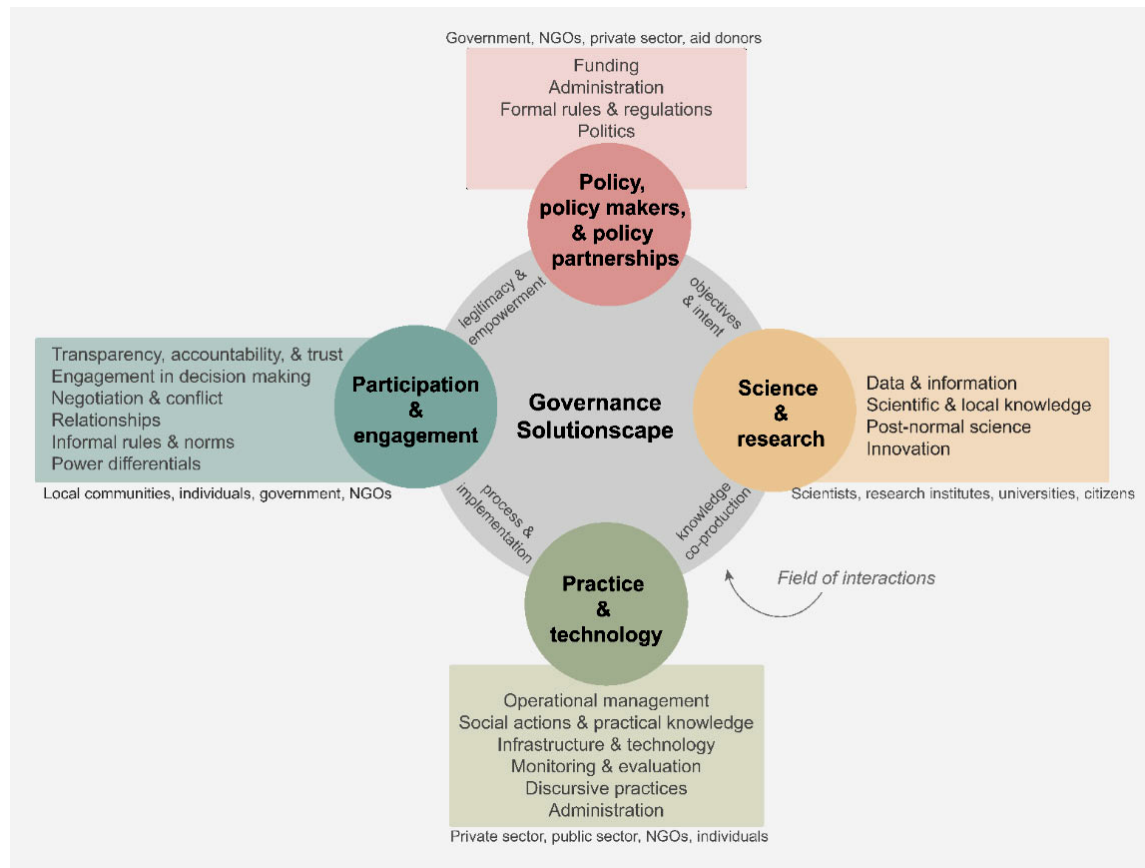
Government, NGOs, private sector, aid donors

Funding
Administration
Formal rules & regulations
Politics

Policy, policy makers, & policy partnerships

legitimacy & empowerment

objectives & intent

Transparency, accountability, & trust
Engagement in decision making
Negotiation & conflict
Relationships
Informal rules & norms
Power differentials

Participation & engagement

Local communities, individuals, government, NGOs

Governance Solutionscape

Science & research

Data & information
Scientific & local knowledge
Post-normal science
Innovation

Scientists, research institutes, universities, citizens

process & implementation

knowledge co-production

Field of interactions

Practice & technology

Operational management
Social actions & practical knowledge
Infrastructure & technology
Monitoring & evaluation
Discursive practices
Administration

Private sector, public sector, NGOs, individuals